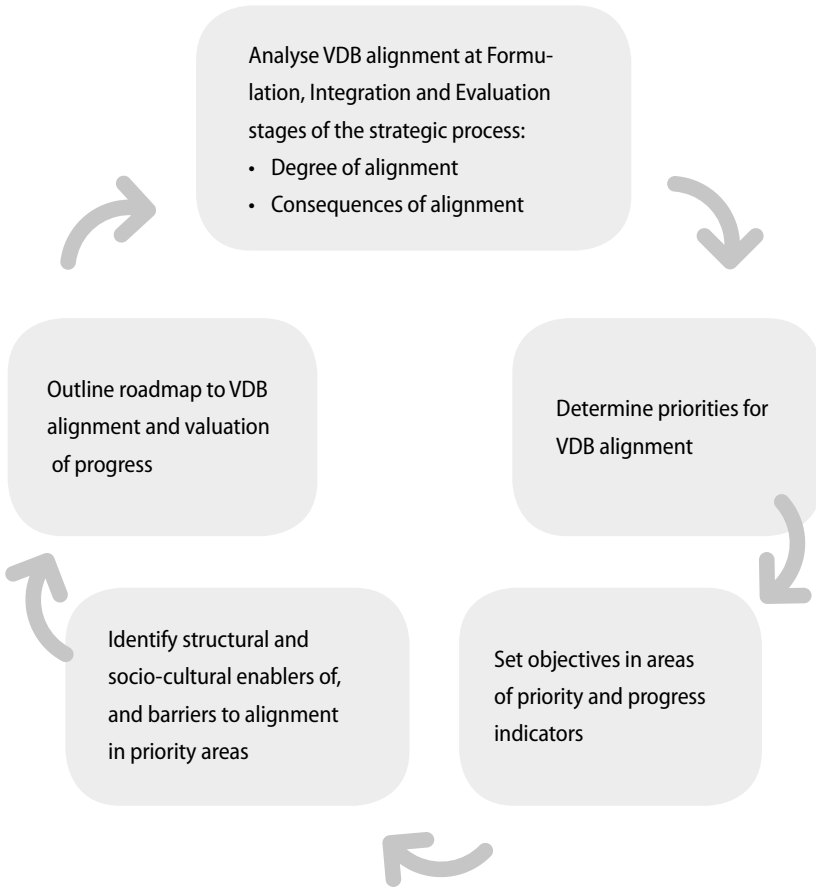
Analyse VDB alignment at Formulation, Integration and Evaluation stages of the strategic process:
• Degree of alignment
• Consequences of alignment

Determine priorities for VDB alignment

Set objectives in areas of priority and progress indicators

Identify structural and socio-cultural enablers of, and barriers to alignment in priority areas

Outline roadmap to VDB alignment and valuation of progress